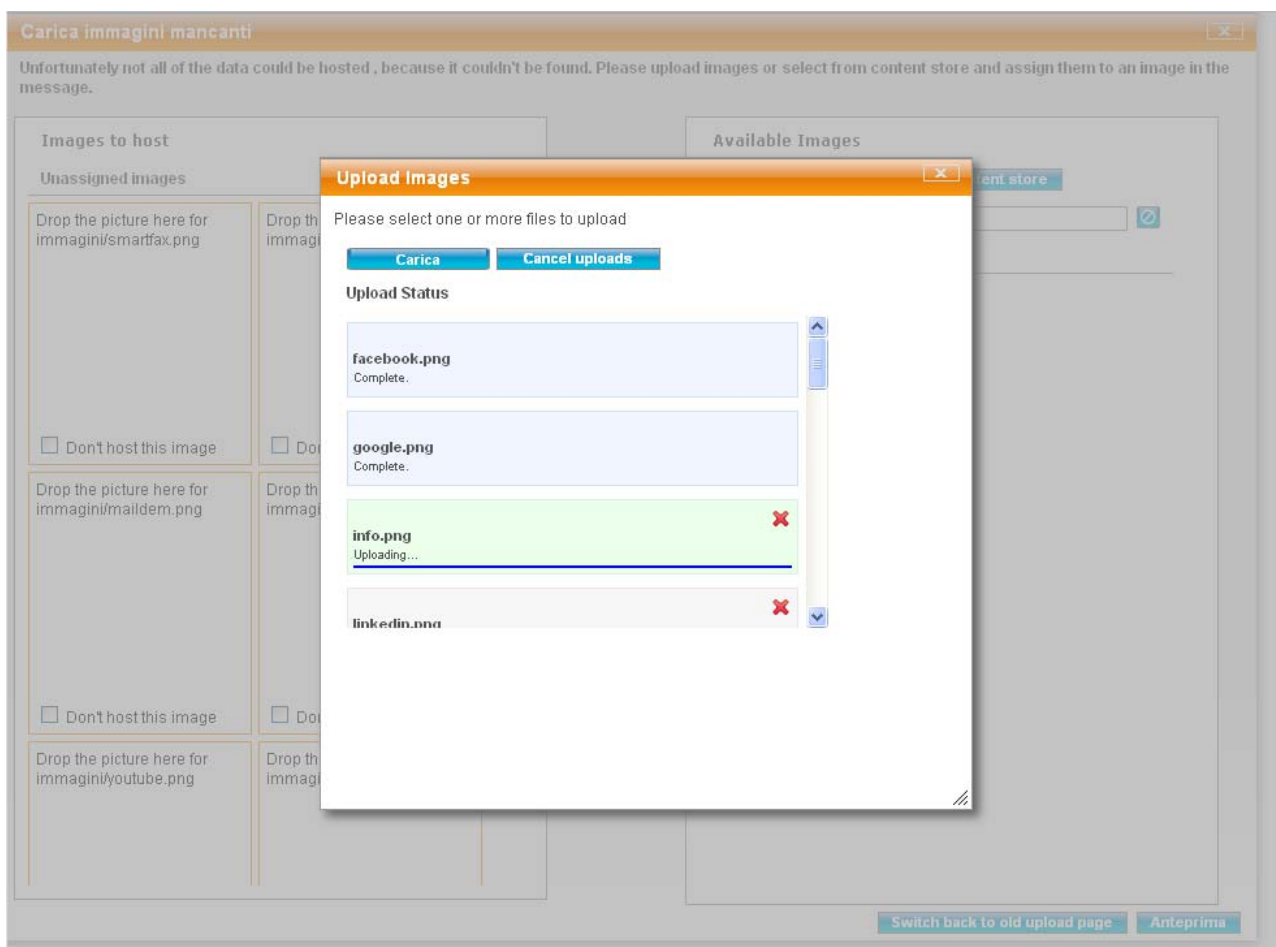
Carica immagini mancanti

Unfortunately not all of the data could be hosted , because it couldn't be found. Please upload images or select from content store and assign them to an image in the message.

Images to host

Unassigned images

Drop the picture here for immagini/smartfax.png

Drop th immagi

Don't host this image

Do

Drop the picture here for immagini/maildem.png

Drop th immagi

Don't host this image

Do

Drop the picture here for immagini/youtube.png

Drop th immagi

Available Images

ent store

Upload Images

Please select one or more files to upload

Carica

Cancel uploads

Upload Status

facebook.png
Complete.

google.png
Complete.

info.png
Uploading...

linkedin.png

Switch back to old upload page

Anteprima